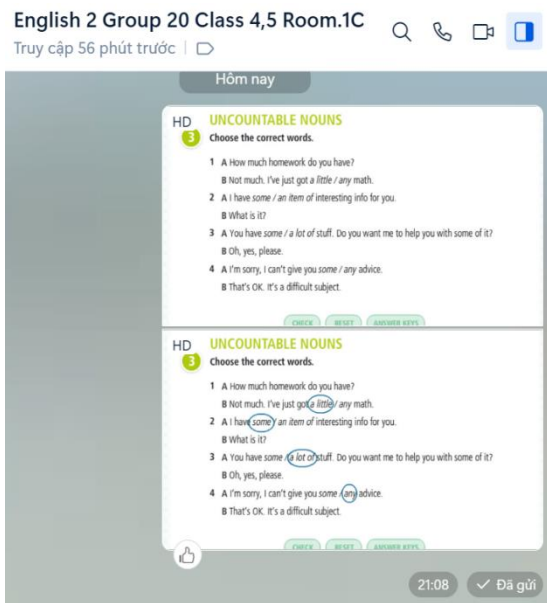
English 2 Group 20 Class 4,5 Room.1C
Truy cập 56 phút trước |

Hôm nay

HD
UNCOUNTABLE NOUNS
3 Choose the correct words.
1 A How much homework do you have?
B Not much. I've just got a *little* / *any* math.
2 A I have *some* / *an item of* interesting info for you.
B What is it?
3 A You have *some* / *a lot of* stuff. Do you want me to help you with some of it?
B Oh, yes, please.
4 A I'm sorry, I can't give you *some* / *any* advice.
B That's OK. It's a difficult subject.

CHECK RESET ANSWER KEYS

HD
UNCOUNTABLE NOUNS
3 Choose the correct words.
1 A How much homework do you have?
B Not much. I've just got a *little* / *any* math.
2 A I have *some* / *an item of* interesting info for you.
B What is it?
3 A You have *some* / *a lot of* stuff. Do you want me to help you with some of it?
B Oh, yes, please.
4 A I'm sorry, I can't give you *some* / *any* advice.
B That's OK. It's a difficult subject.

CHECK RESET ANSWER KEYS

21:08 ✓ Đã gửi